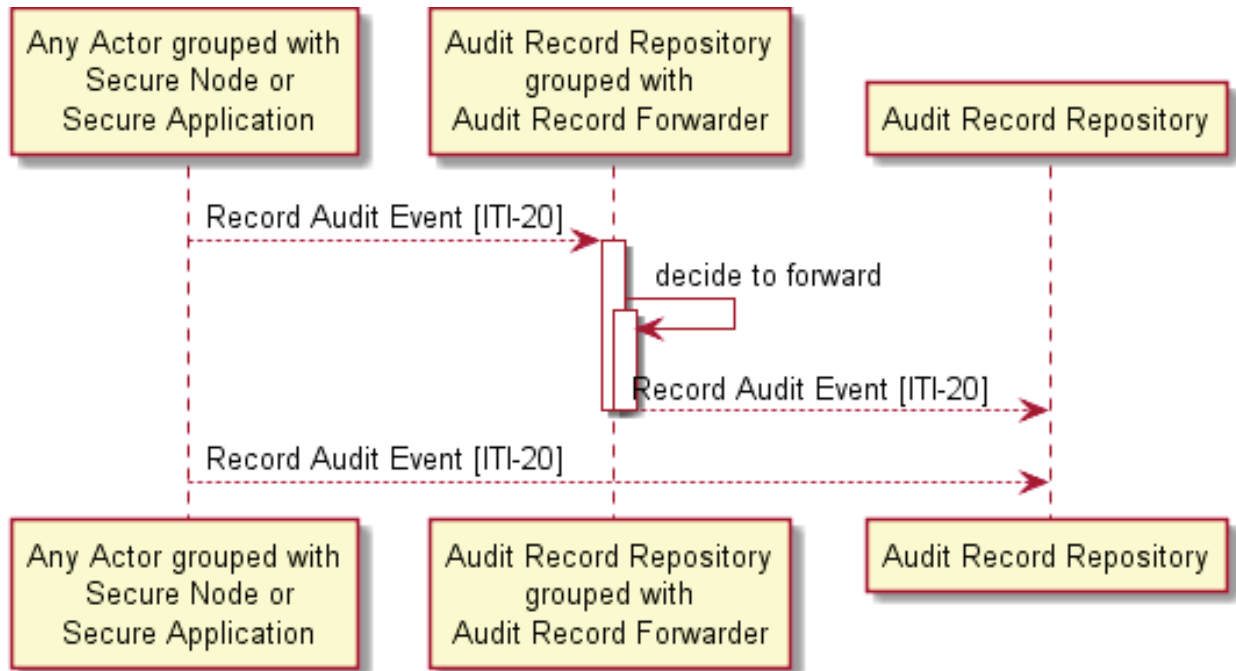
Any Actor grouped with Secure Node or Secure Application

Audit Record Repository grouped with Audit Record Forwarder

Audit Record Repository

Record Audit Event [ITI-20]

decide to forward

Record Audit Event [ITI-20]

Record Audit Event [ITI-20]

Any Actor grouped with Secure Node or Secure Application

Audit Record Repository grouped with Audit Record Forwarder

Audit Record Repository